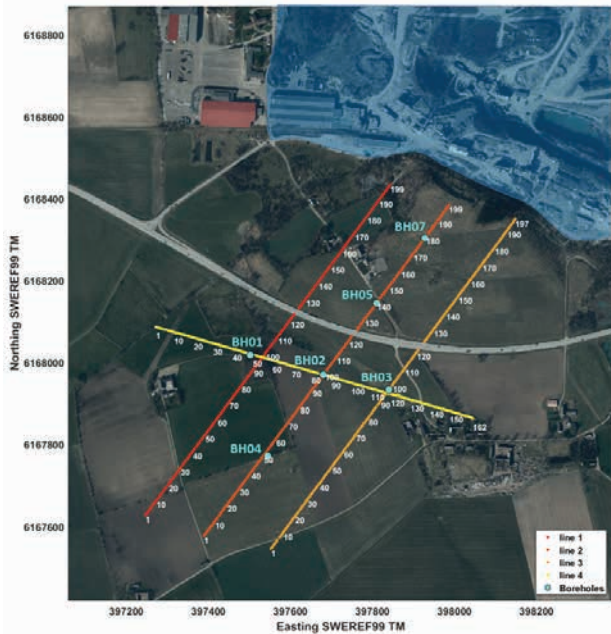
6168800
6168600
6168400
6168200
6168000
6167800
6167600
Northing SWEREF99 TM
397200 397400 397600 397800 398000 398200
Easting SWEREF99 TM

BH07
BH05
BH01
BH02
BH03
BH04

199
190
180
170
160
150
140
130
120
110
100
90
80
70
60
50
40
30
20
10
1

190
180
170
160
150
140
130
120
110
100
90
80
70
60
50
40
30
20
10
1

197
190
180
170
160
150
140
130
120
110
100
90
80
70
60
50
40
30
20
10
1

1
10
20
30
40
50
60
70
80
90
100
110
120
130
140
150
162

line 1
line 2
line 3
line 4
Boreholes